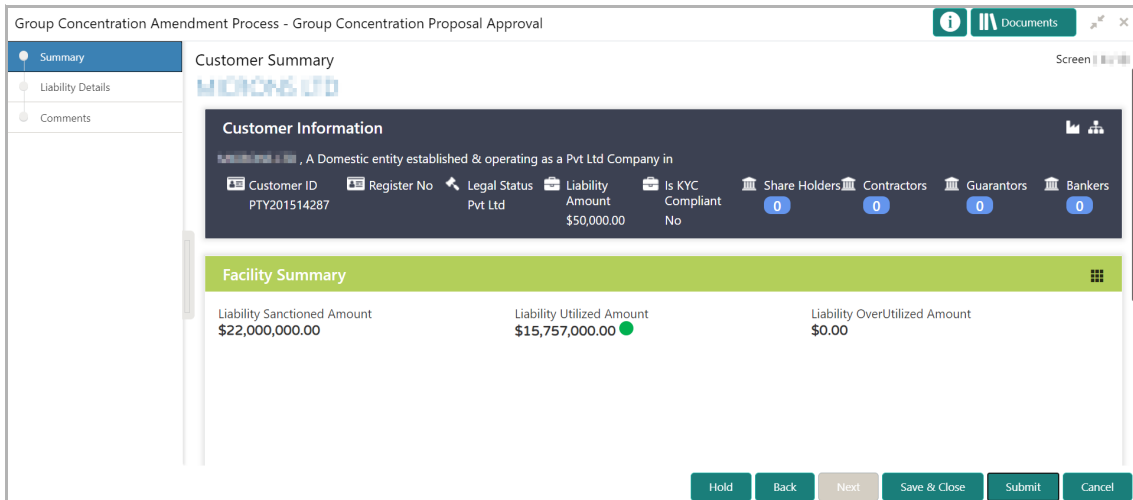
Group Concentration Amendment Process - Group Concentration Proposal Approval

Documents

Summary
Liability Details
Comments

Customer Summary
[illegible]

Screen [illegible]

Customer Information

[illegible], A Domestic entity established & operating as a Pvt Ltd Company in

| Customer ID | Register No | Legal Status | Liability Amount | Is KYC Compliant | Share Holders | Contractors | Guarantors | Bankers |
|---|---|---|---|---|---|---|---|---|
| PTY201514287 | | Pvt Ltd | \$50,000.00 | No | 0 | 0 | 0 | 0 |

Facility Summary

Liability Sanctioned Amount
\$22,000,000.00

Liability Utilized Amount
\$15,757,000.00

Liability OverUtilized Amount
\$0.00

Hold Back Next Save & Close Submit Cancel